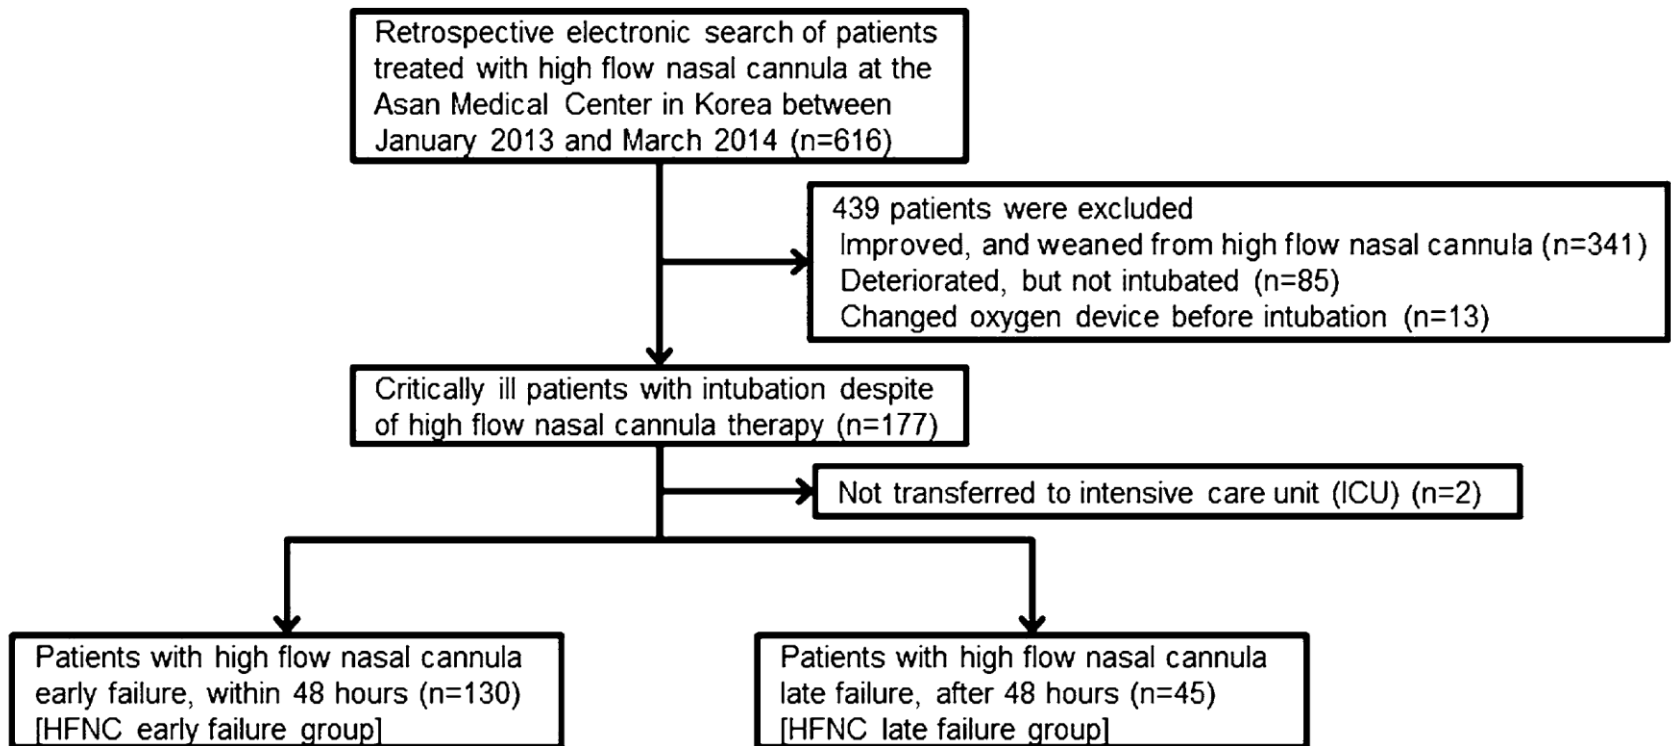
Retrospective electronic search of patients treated with high flow nasal cannula at the Asan Medical Center in Korea between January 2013 and March 2014 (n=616)

439 patients were excluded
Improved, and weaned from high flow nasal cannula (n=341)
Deteriorated, but not intubated (n=85)
Changed oxygen device before intubation (n=13)

Critically ill patients with intubation despite of high flow nasal cannula therapy (n=177)

Not transferred to intensive care unit (ICU) (n=2)

Patients with high flow nasal cannula early failure, within 48 hours (n=130) [HFNC early failure group]

Patients with high flow nasal cannula late failure, after 48 hours (n=45) [HFNC late failure group]